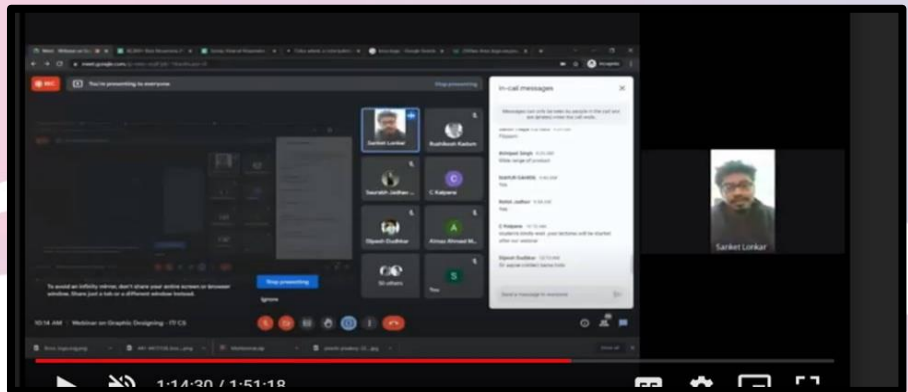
REC You're presenting to everyone Stop presenting

In-call messages

Sanket Lonkar
Rushikesh Kadam
Saurabh Jadhav
C Kalpana
Dipesh Dudhkar
Atmaz Ahmed M...
51 others
You

Stop presenting
Ignore

To avoid an infinity mirror, don't share your entire screen or browser window. Share just a tab or a different window instead.

10:14 AM | Webinar on Graphic Designing - IT CS

Sanket Lonkar

1:14:30 / 1:51:18